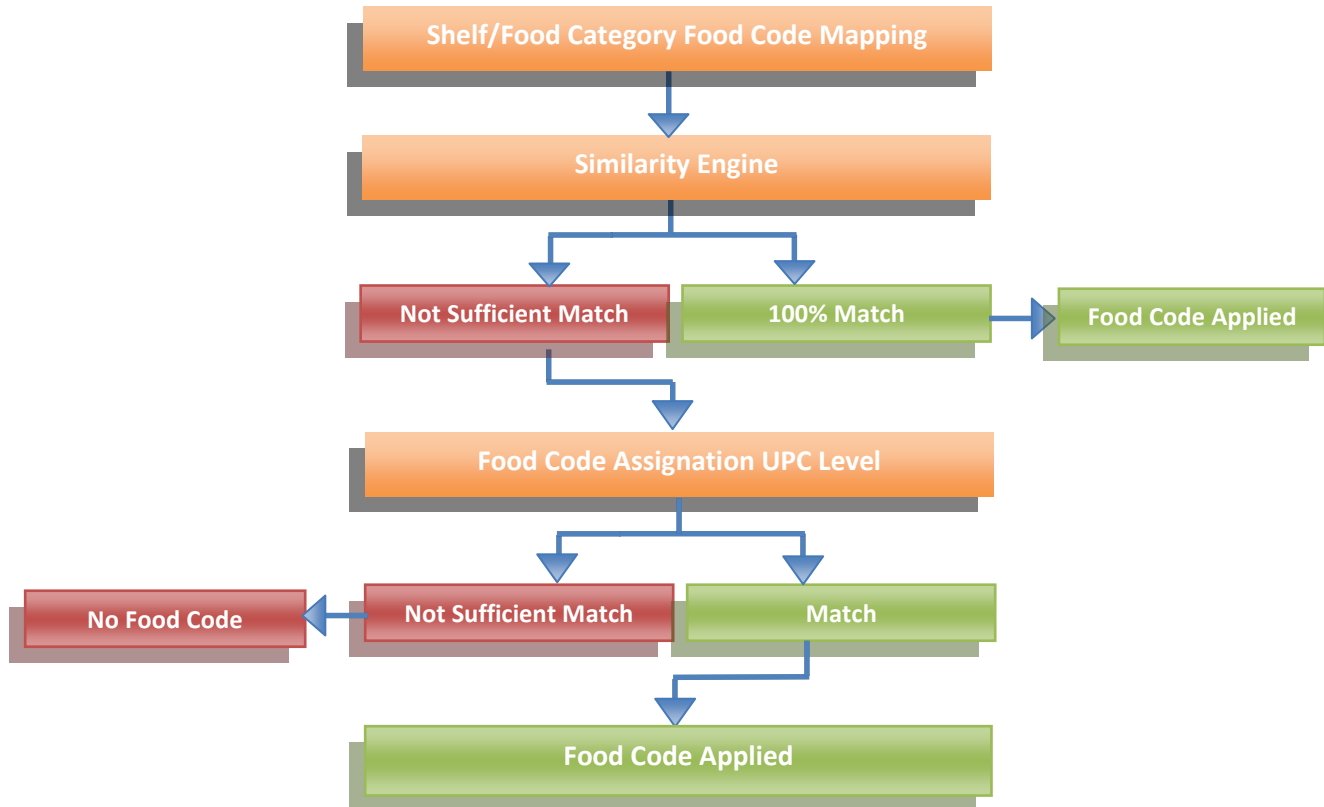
Shelf/Food Category Food Code Mapping

Similarity Engine

Not Sufficient Match

100% Match

Food Code Applied

Food Code Assignation UPC Level

No Food Code

Not Sufficient Match

Match

Food Code Applied